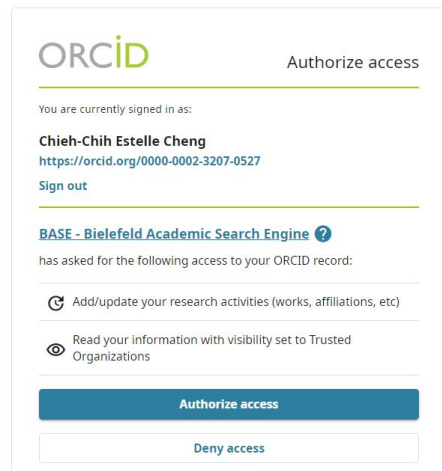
ORCID

Authorize access

You are currently signed in as:

Chieh-Chih Estelle Cheng
https://orcid.org/0000-0002-3207-0527

Sign out

BASE - Bielefeld Academic Search Engine ?

has asked for the following access to your ORCID record:

Add/update your research activities (works, affiliations, etc)

Read your information with visibility set to Trusted Organizations

Authorize access

Deny access